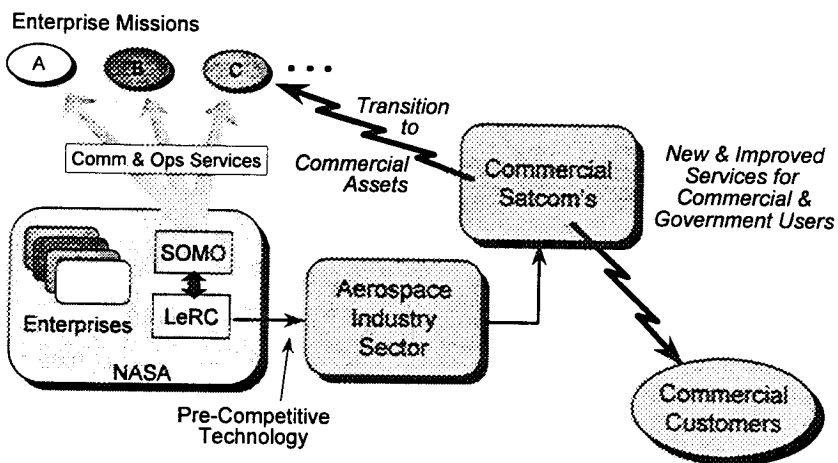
Enterprise Missions

A

B

C

• • •

Transition to Commercial Assets

Comm & Ops Services

Commercial Satcom's

New & Improved Services for Commercial & Government Users

SOMO

Enterprises

LeRC

NASA

Aerospace Industry Sector

Commercial Customers

Pre-Competitive Technology